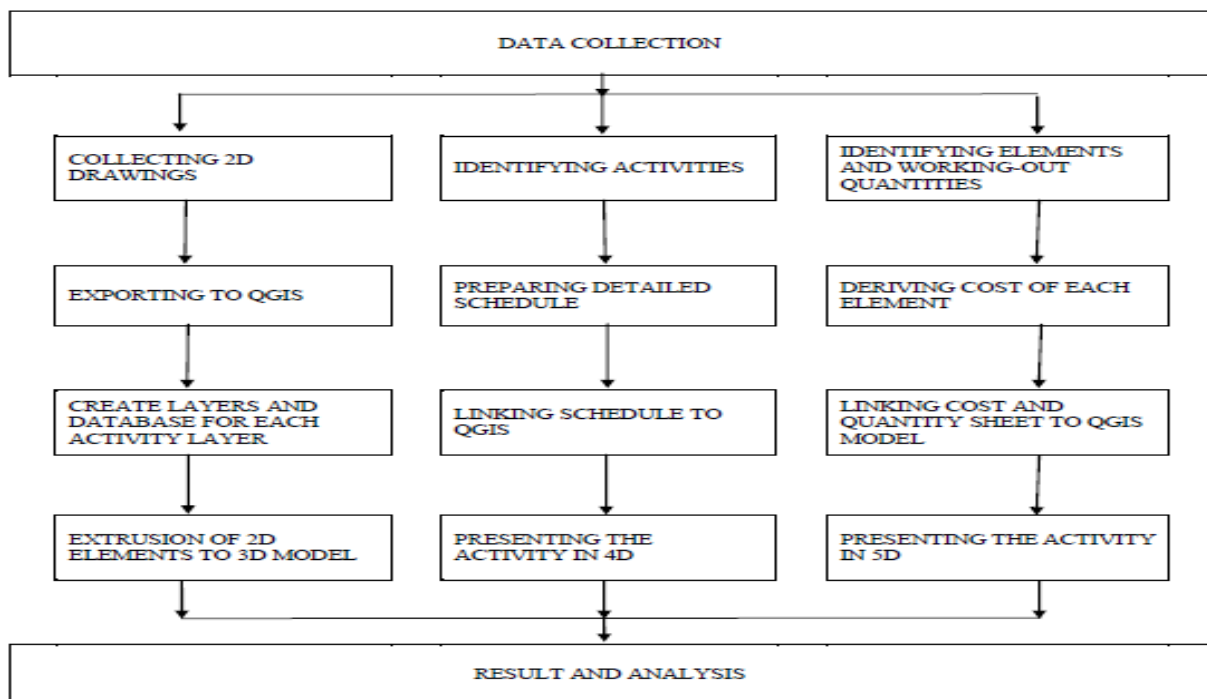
DATA COLLECTION

COLLECTING 2D DRAWINGS

EXPORTING TO QGIS

CREATE LAYERS AND DATABASE FOR EACH ACTIVITY LAYER

EXTRUSION OF 2D ELEMENTS TO 3D MODEL

IDENTIFYING ACTIVITIES

PREPARING DETAILED SCHEDULE

LINKING SCHEDULE TO QGIS

PRESENTING THE ACTIVITY IN 4D

IDENTIFYING ELEMENTS AND WORKING-OUT QUANTITIES

DERIVING COST OF EACH ELEMENT

LINKING COST AND QUANTITY SHEET TO QGIS MODEL

PRESENTING THE ACTIVITY IN 5D

RESULT AND ANALYSIS